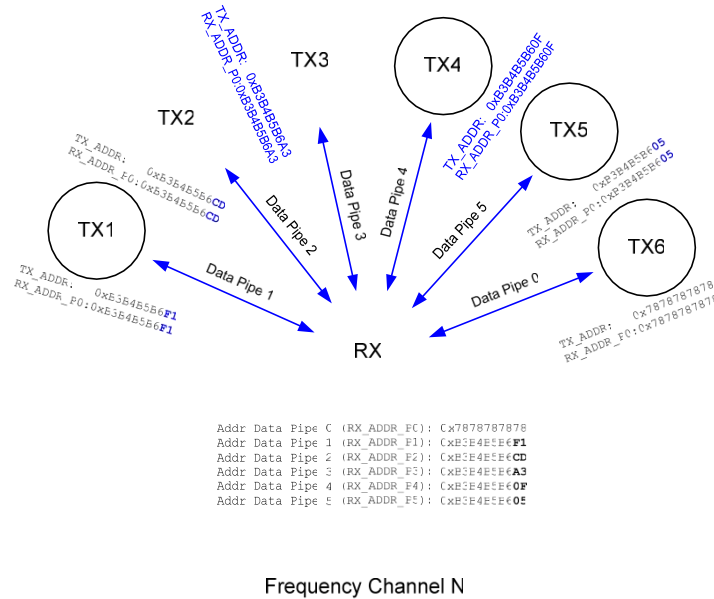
TX_ADDR: 0xB3B4B5B6A3
RX_ADDR_P0:0xB3B4B5B6A3

TX3

TX4

TX_ADDR: 0xB3B4B5B60F
RX_ADDR_P0:0xB3B4B5B60F

TX2

TX5

TX_ADDR: 0xB3B4B5B6CD
RX_ADDR_P0:0xB3B4B5B6CD

Data Pipe 2

Data Pipe 3

Data Pipe 4

Data Pipe 5

TX_ADDR: 0xB3B4B5B605
RX_ADDR_P0:0xB3B4B5B605

TX1

TX6

TX_ADDR: 0xB3B4B5B6F1
RX_ADDR_P0:0xB3B4B5B6F1

Data Pipe 1

Data Pipe 0

TX_ADDR: 0x7878787878
RX_ADDR_P0:0x7878787878

RX

Addr Data Pipe 0 (RX_ADDR_P0): 0x7878787878
Addr Data Pipe 1 (RX_ADDR_P1): 0xB3B4B5B6F1
Addr Data Pipe 2 (RX_ADDR_P2): 0xB3B4B5B6CD
Addr Data Pipe 3 (RX_ADDR_P3): 0xB3B4B5B6A3
Addr Data Pipe 4 (RX_ADDR_P4): 0xB3B4B5B60F
Addr Data Pipe 5 (RX_ADDR_P5): 0xB3B4B5B605

Frequency Channel N